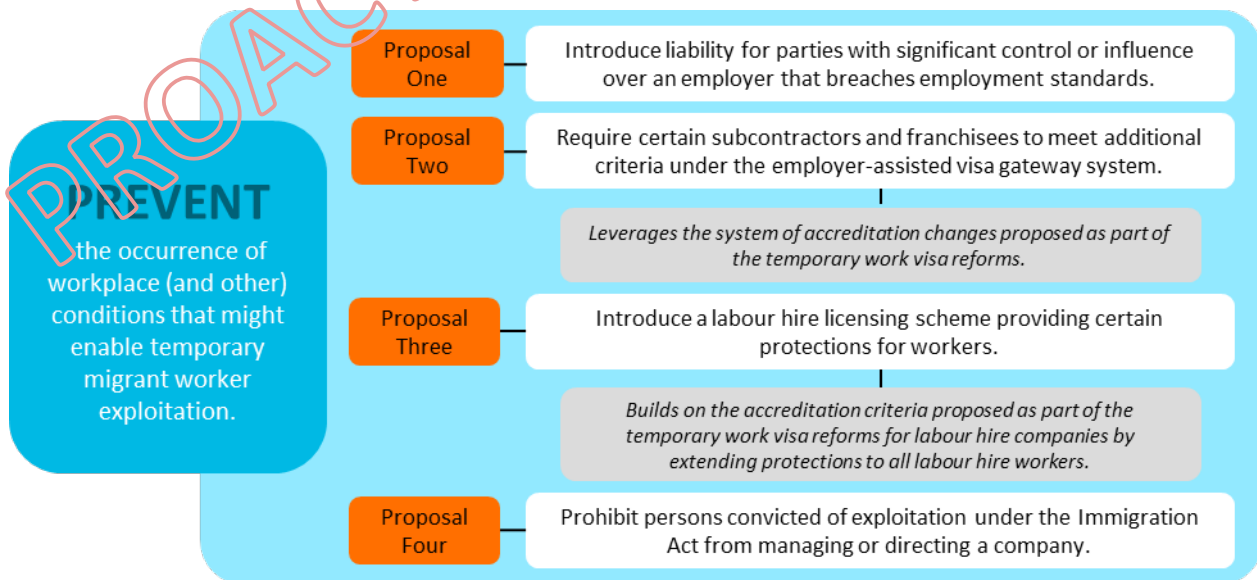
PROAC

PREVENT

the occurrence of workplace (and other) conditions that might enable temporary migrant worker exploitation.

Proposal One

Introduce liability for parties with significant control or influence over an employer that breaches employment standards.

Proposal Two

Require certain subcontractors and franchisees to meet additional criteria under the employer-assisted visa gateway system.

*Leverages the system of accreditation changes proposed as part of the temporary work visa reforms.*

Proposal Three

Introduce a labour hire licensing scheme providing certain protections for workers.

*Builds on the accreditation criteria proposed as part of the temporary work visa reforms for labour hire companies by extending protections to all labour hire workers.*

Proposal Four

Prohibit persons convicted of exploitation under the Immigration Act from managing or directing a company.